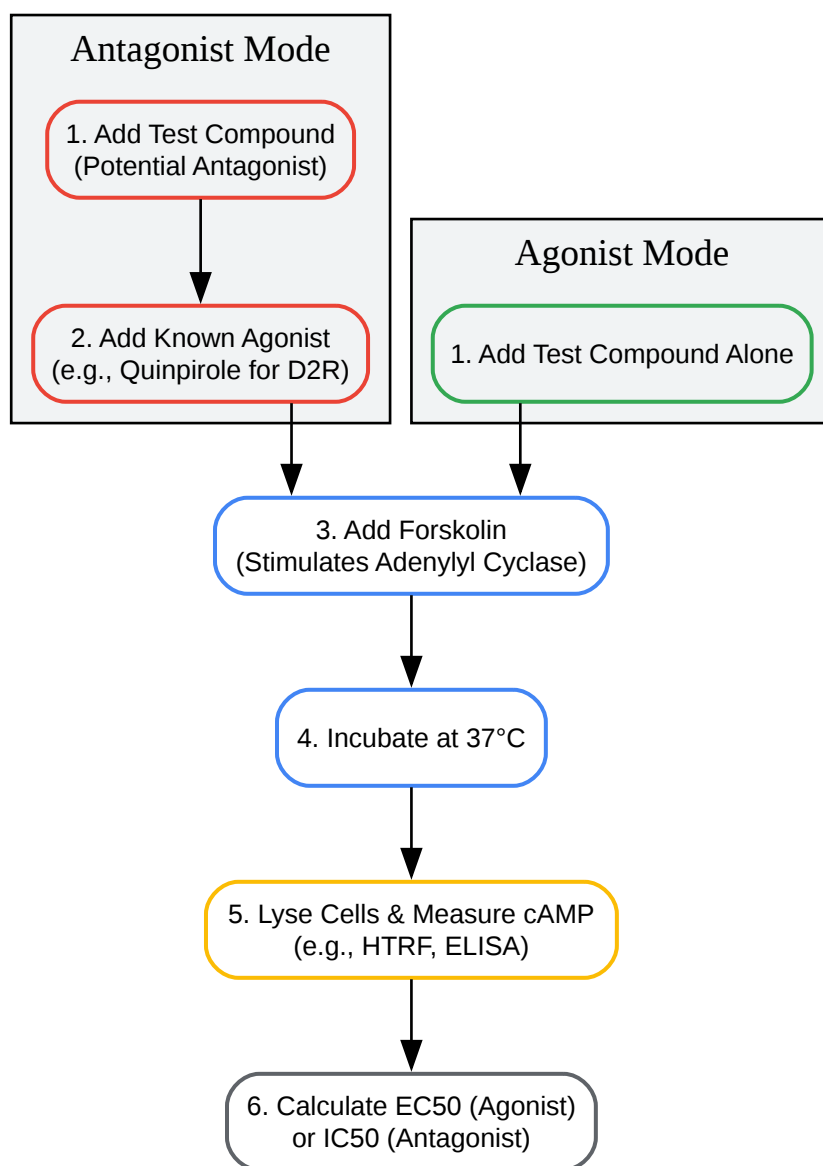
Antagonist Mode

1. Add Test Compound
(Potential Antagonist)

2. Add Known Agonist
(e.g., Quinpirole for D2R)

Agonist Mode

1. Add Test Compound Alone

3. Add Forskolin
(Stimulates Adenylyl Cyclase)

4. Incubate at 37°C

5. Lyse Cells & Measure cAMP
(e.g., HTRF, ELISA)

6. Calculate EC50 (Agonist)
or IC50 (Antagonist)